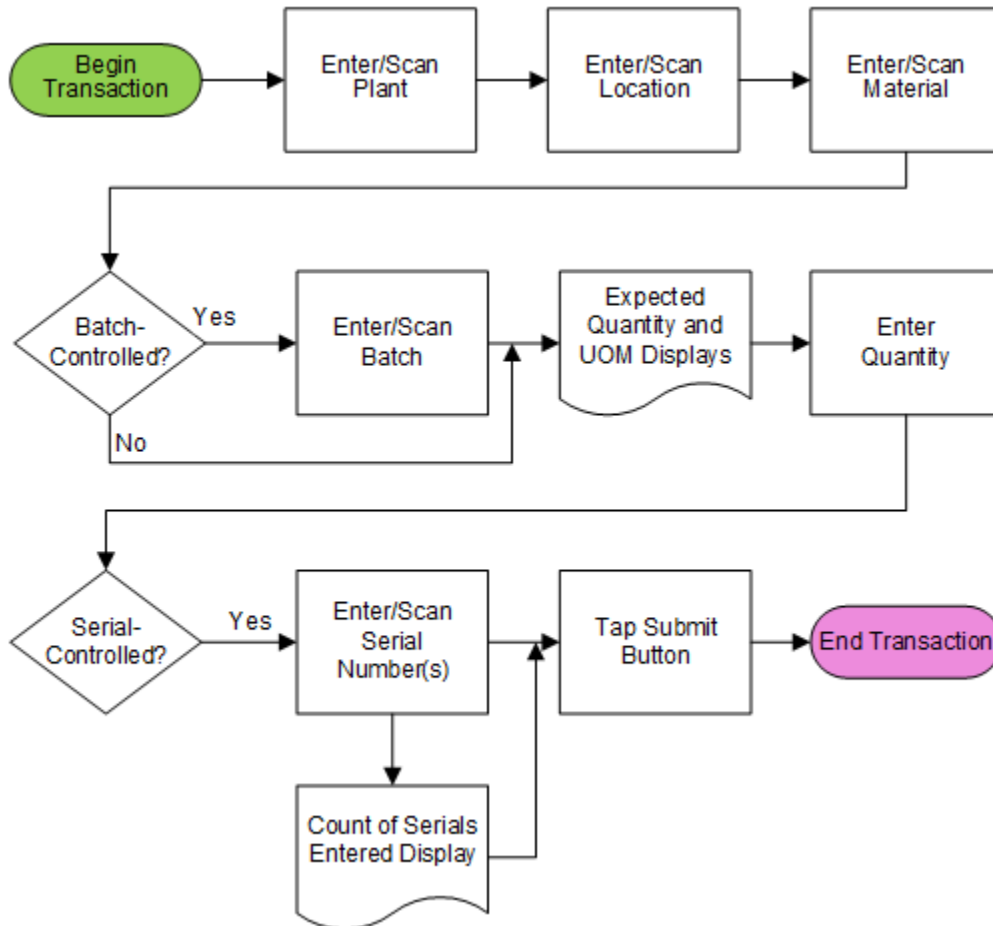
Begin Transaction

Enter/Scan Plant

Enter/Scan Location

Enter/Scan Material

Batch-Controlled?

Yes

No

Enter/Scan Batch

Expected Quantity and UOM Displays

Enter Quantity

Serial-Controlled?

Yes

Enter/Scan Serial Number(s)

Tap Submit Button

End Transaction

Count of Serials Entered Display